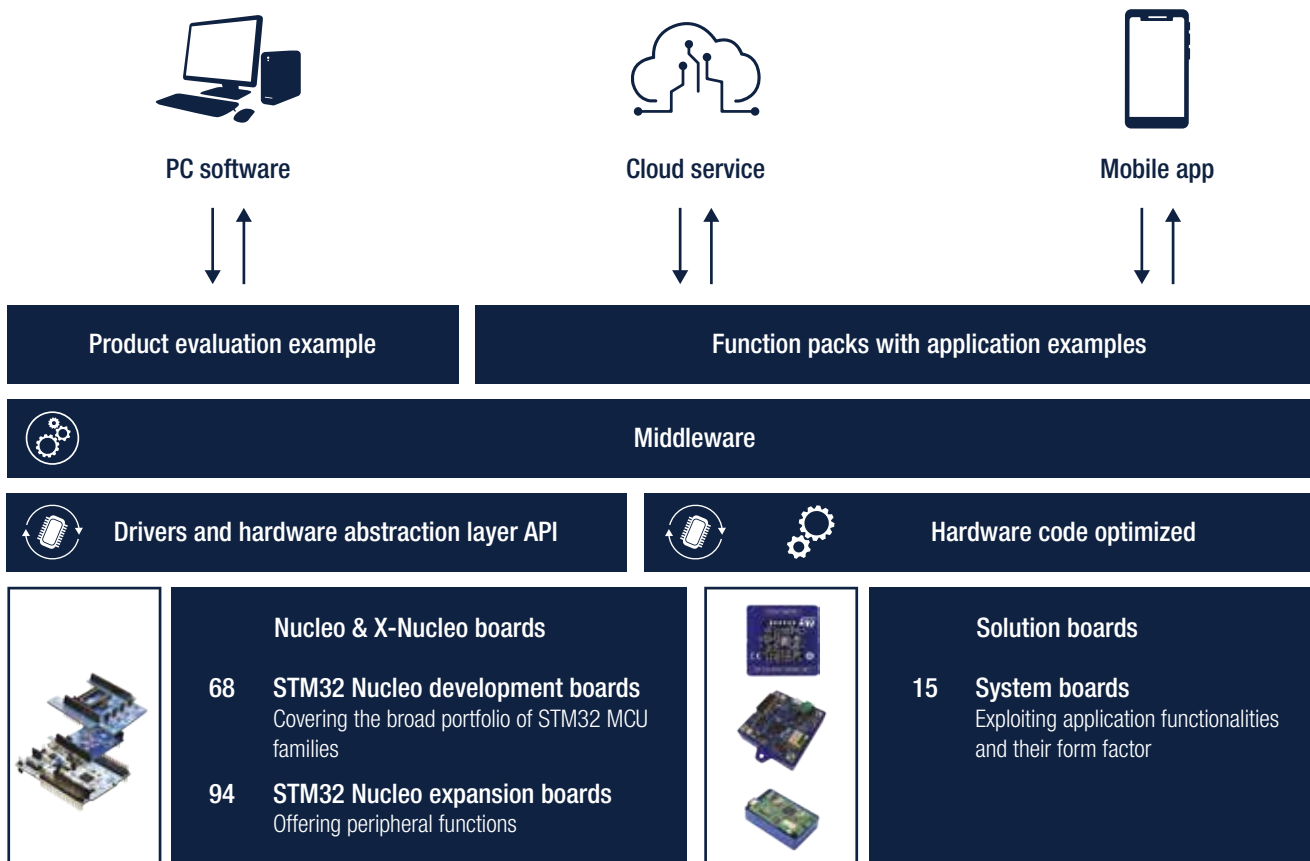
PC software

Cloud service

Mobile app

Product evaluation example

Function packs with application examples

Middleware

Drivers and hardware abstraction layer API

Hardware code optimized

Nucleo & X-Nucleo boards

68 STM32 Nucleo development boards
Covering the broad portfolio of STM32 MCU families

94 STM32 Nucleo expansion boards
Offering peripheral functions

Solution boards

15 System boards
Exploiting application functionalities and their form factor